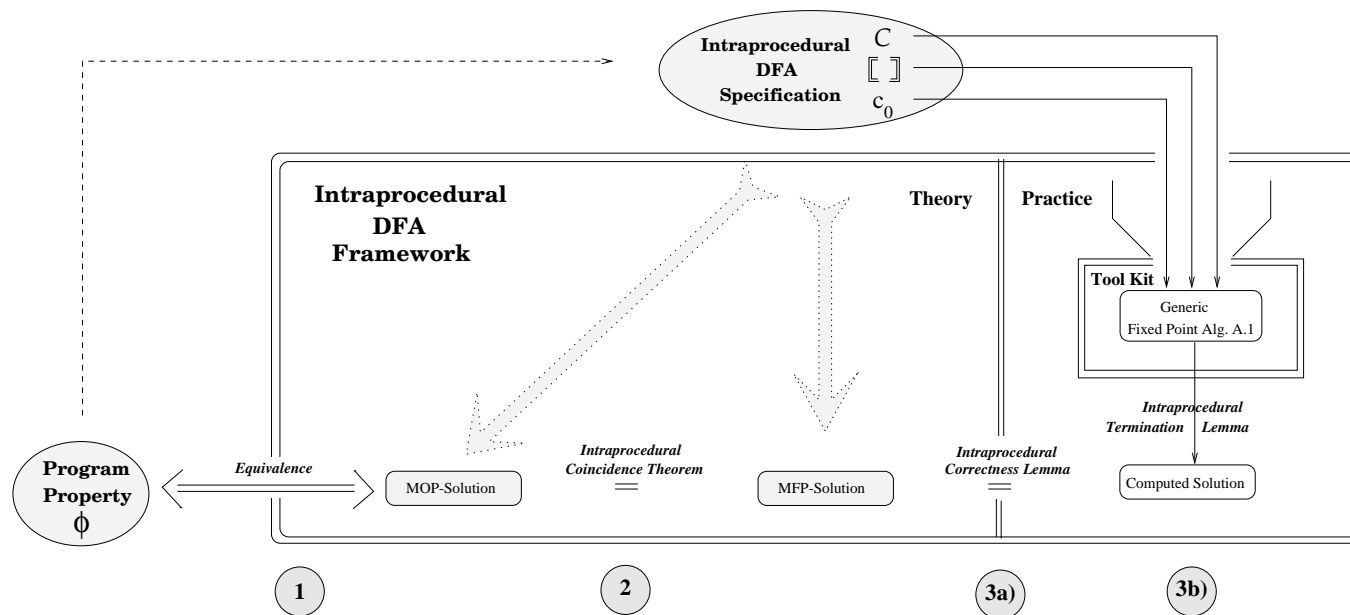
Intraprocedural DFA Specification

$\mathcal{C}$

$[\![\ ]\!]$

$c_0$

Intraprocedural DFA Framework

Theory

Practice

Tool Kit

Generic Fixed Point Alg. A.1

Intraprocedural Termination Lemma

Program Property $\phi$

Equivalence

MOP-Solution

Intraprocedural Coincidence Theorem

=

MFP-Solution

Intraprocedural Correctness Lemma

=

Computed Solution

1

2

3a)

3b)